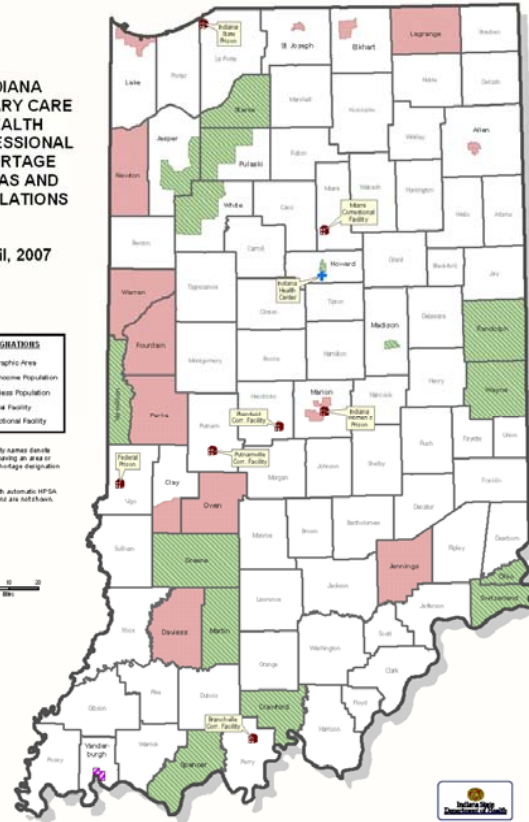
DIANA
ARY CARE
ALTH
ESSIONAL
RTAGE
AS AND
LATIONS

il, 2007

IGNATIONS
raphic Area
ncome Population
less Population
al Facility
ctional Facility

ty names denote
aving an area or
rtage designation

h automatic HPSA
ns are not shown.

Miles

Indiana State Prison
Lake
Porter
La Porte
St Joseph
Elkhart
Lagrange
Steuben
Noble
DeKalb
Starke
Marshall
Kosciusko
Whitley
Allen
Newton
Jasper
Pulaski
Fulton
Miami
Wabash
Huntington
Wells
Adams
White
Cass
Miami Correctional Facility
Benton
Carroll
Howard
Indiana Health Center
Grant
Blackford
Jay
Warren
Tippecanoe
Clinton
Tipton
Madison
Delaware
Randolph
Fountain
Montgomery
Boone
Hamilton
Henry
Wayne
Vermillion
Parke
Hendricks
Marion
Hancock
Plainfield Corr. Facility
Indiana Women's Prison
Putnam
Rush
Fayette
Union
Federal Prison
Putnamville Corr. Facility
Clay
Vigo
Morgan
Johnson
Shelby
Franklin
Decatur
Owen
Monroe
Brown
Bartholomew
Sullivan
Greene
Jennings
Ripley
Dearborn
Ohio
Jackson
Lawrence
Switzerland
Knox
Daviess
Martin
Jefferson
Scott
Washington
Orange
Clark
Pike
Dubois
Gibson
Crawford
Floyd
Branchville Corr. Facility
Harrison
Posey
Vanderburgh
Warrick
Spencer
Perry

Indiana State Department of Health